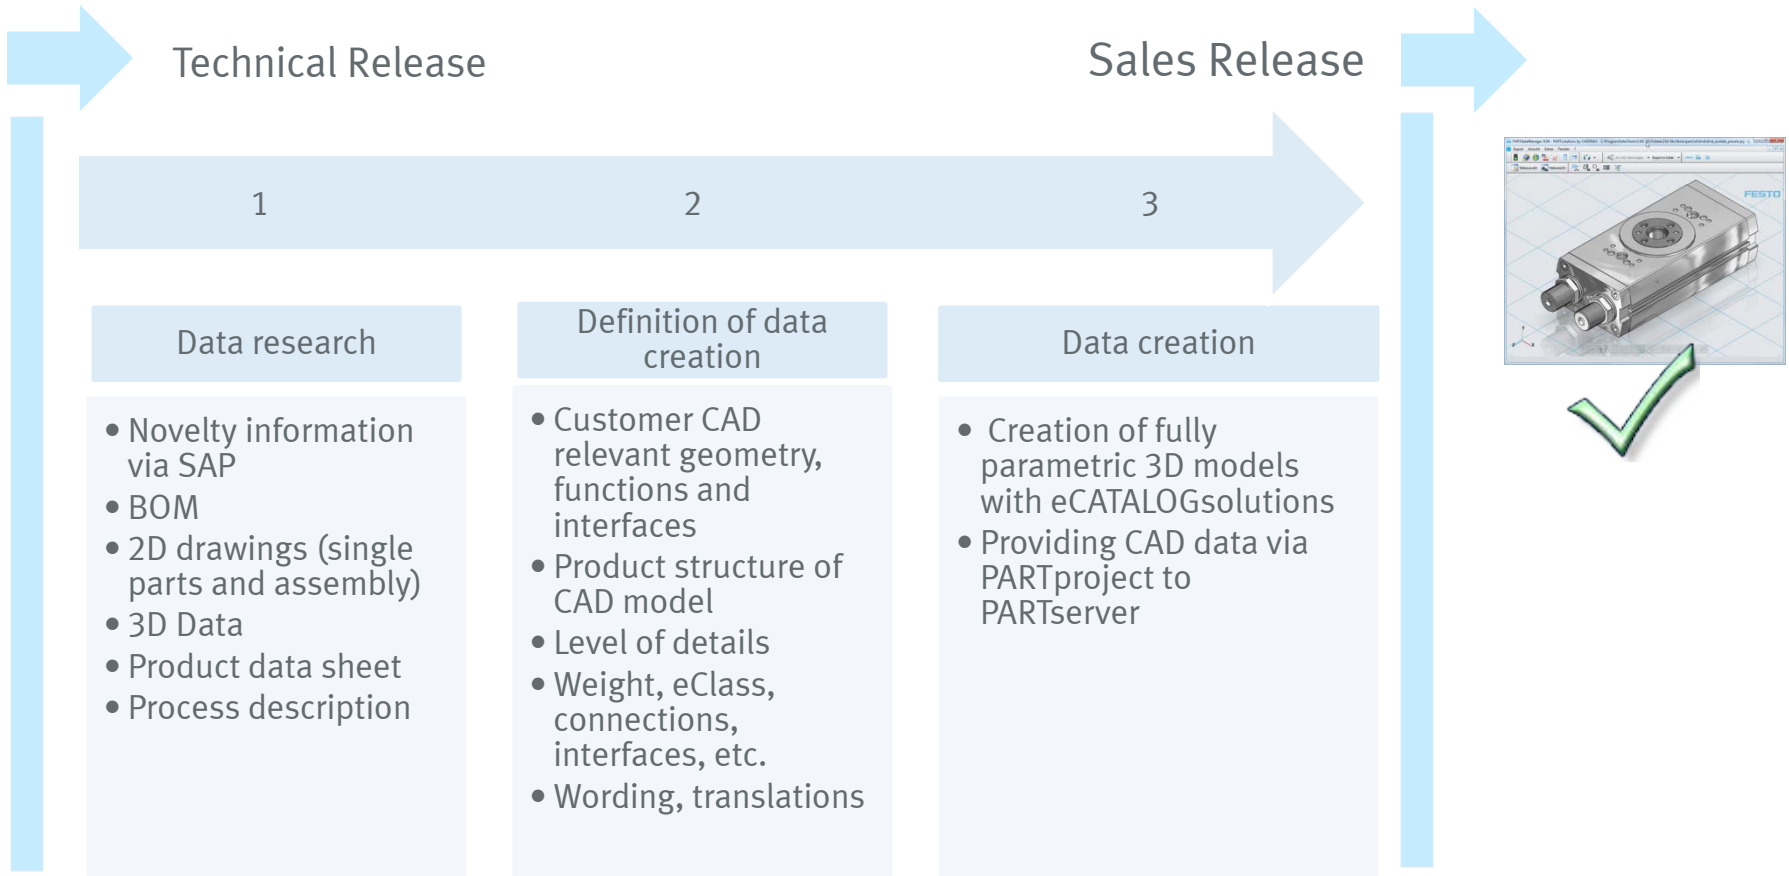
Technical Release

Sales Release

1

2

3

Data research

- Novelty information via SAP
- BOM
- 2D drawings (single parts and assembly)
- 3D Data
- Product data sheet
- Process description

Definition of data creation

- Customer CAD relevant geometry, functions and interfaces
- Product structure of CAD model
- Level of details
- Weight, eClass, connections, interfaces, etc.
- Wording, translations

Data creation

- Creation of fully parametric 3D models with eCATALOGsolutions
- Providing CAD data via PARTproject to PARTserver

FESTO